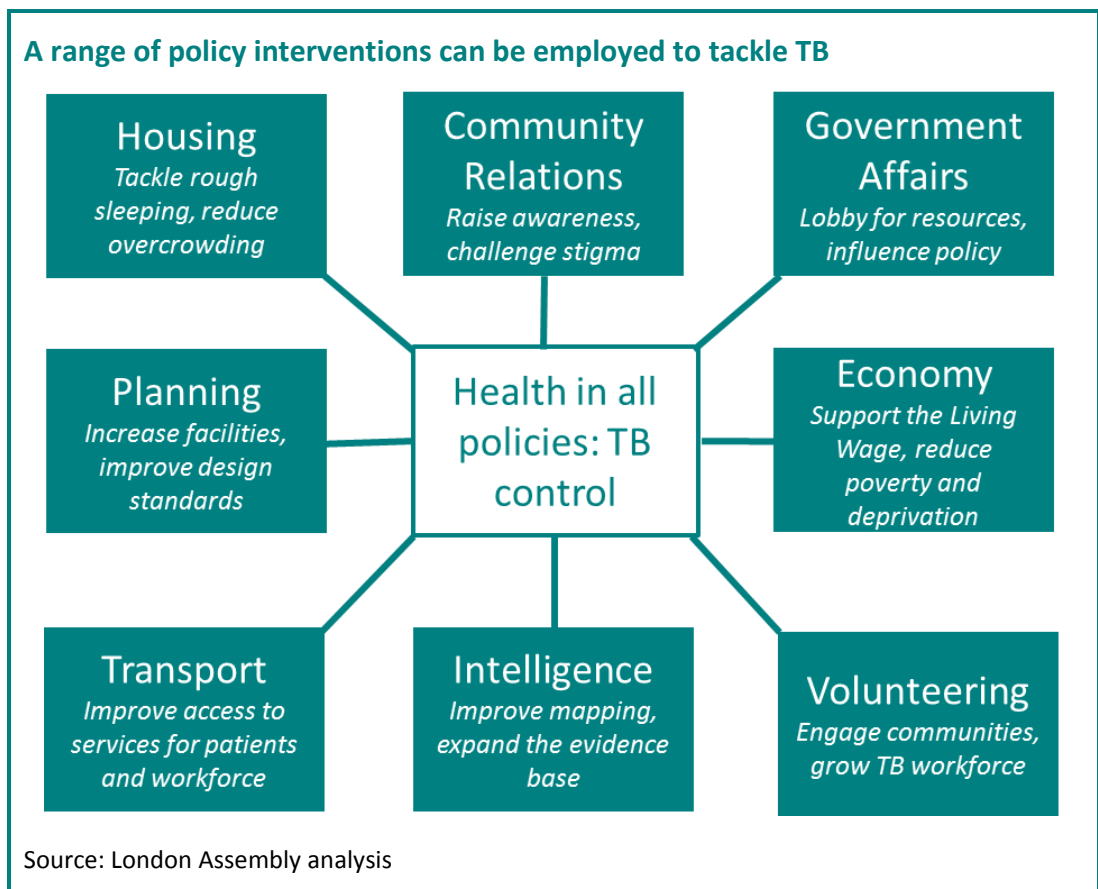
A range of policy interventions can be employed to tackle TB

Housing
*Tackle rough sleeping, reduce overcrowding*

Community Relations
*Raise awareness, challenge stigma*

Government Affairs
*Lobby for resources, influence policy*

Planning
*Increase facilities, improve design standards*

Health in all policies: TB control

Economy
*Support the Living Wage, reduce poverty and deprivation*

Transport
*Improve access to services for patients and workforce*

Intelligence
*Improve mapping, expand the evidence base*

Volunteering
*Engage communities, grow TB workforce*

Source: London Assembly analysis